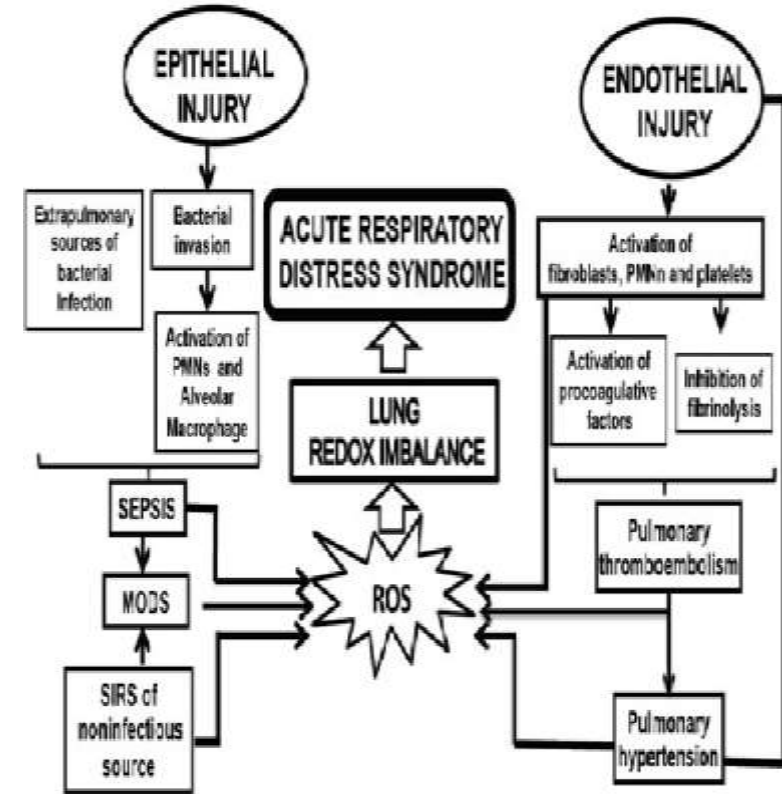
EPITHELIAL INJURY

ENDOTHELIAL INJURY

Extrapulmonary sources of bacterial infection

Bacterial invasion

Activation of PMNs and Alveolar Macrophage

ACUTE RESPIRATORY DISTRESS SYNDROME

LUNG REDOX IMBALANCE

Activation of fibroblasts, PMNn and platelets

Activation of procoagulative factors

Inhibition of fibrinolysis

SEPSIS

MODS

SIRS of noninfectious source

ROS

Pulmonary thromboembolism

Pulmonary hypertension